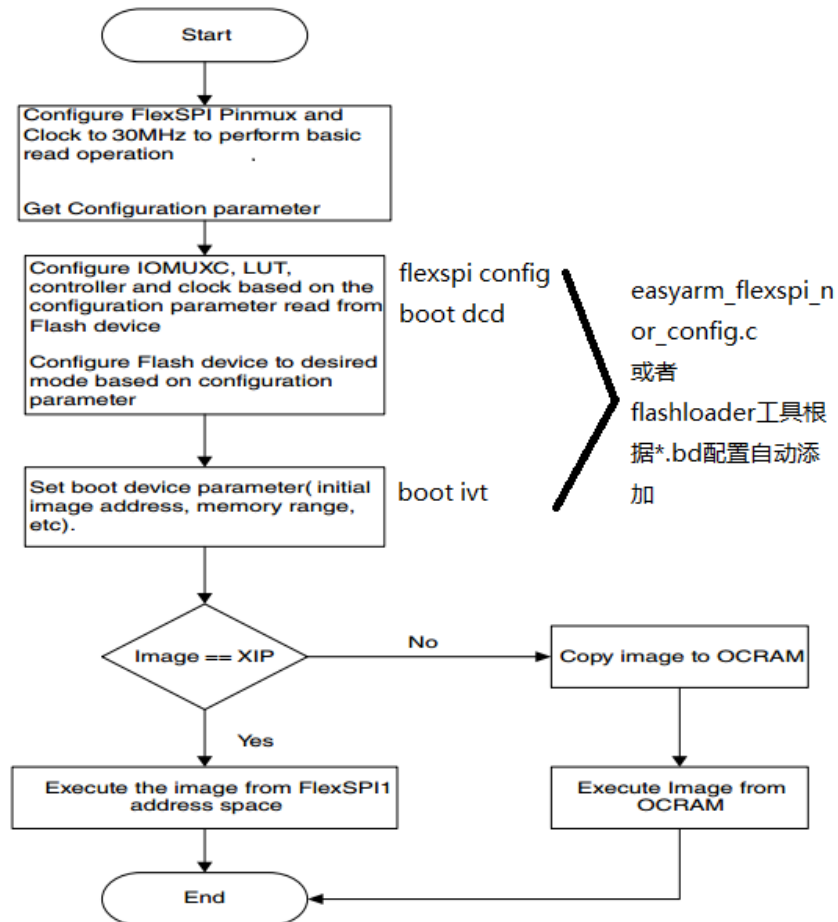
Start

Configure FlexSPI Pinmux and Clock to 30MHz to perform basic read operation .

Get Configuration parameter

Configure IOMUXC, LUT, controller and clock based on the configuration parameter read from Flash device

Configure Flash device to desired mode based on configuration parameter

flexspi config
boot dcd

easyarm_flexspi_nor_config.c
或者
flashloader工具根据*.bd配置自动添加

Set boot device parameter( initial image address, memory range, etc).

boot ivt

Image == XIP

No

Copy image to OCRAM

Yes

Execute the image from FlexSPI1 address space

Execute Image from OCRAM

End